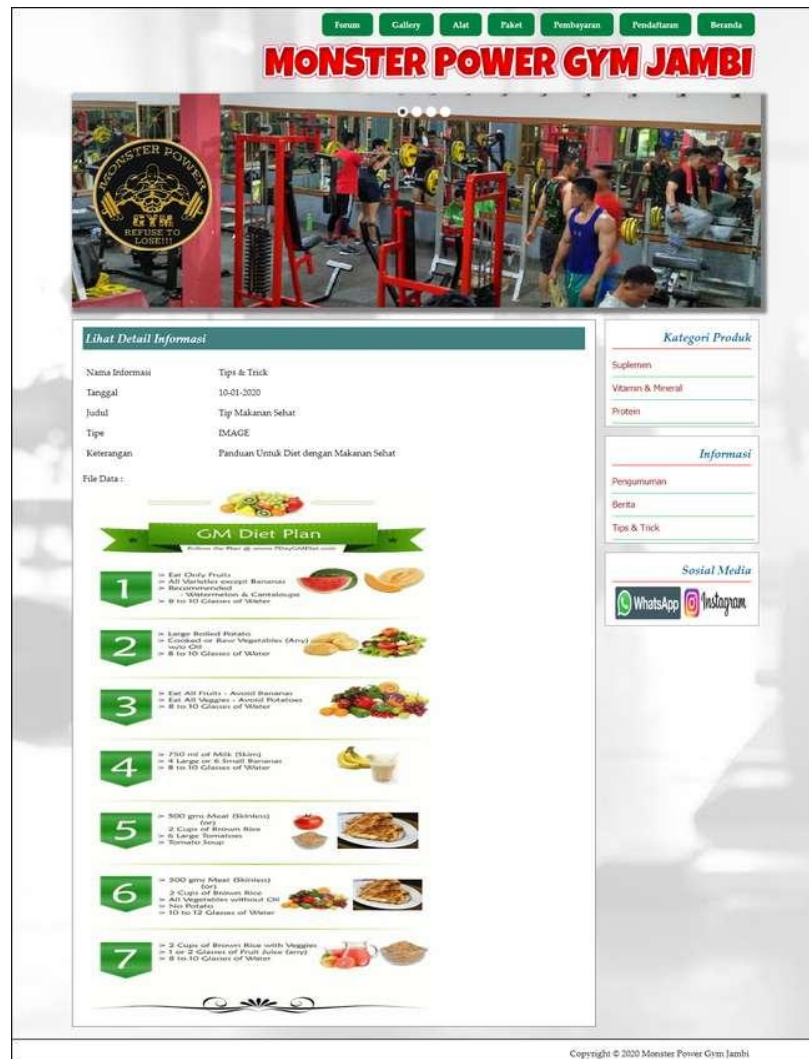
Forum Gallery Alat Paket Pembayaran Pendaftaran Beranda

MONSTER POWER GYM JAMBI

MONSTER POWER GYM REFUSE TO LOSE!!!

Lihat Detail Informasi

| | |
|---|---|
| Nama Informasi | Tips & Trick |
| Tanggal | 10-01-2020 |
| Judul | Tip Makanan Sehat |
| Tipe | IMAGE |
| Keterangan | Panduan Untuk Diet dengan Makanan Sehat |

File Data :

GM Diet Plan

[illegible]

1
> Eat Only Fruits
> All Varieties except Bananas
> Recommended - Watermelon & Cantaloupe
> 8 to 10 Glasses of Water

2
> Large Boiled Potato
> Cooked or Raw Vegetables (Any) w/o Oil
> 8 to 10 Glasses of Water

3
> Eat All Fruits - Avoid Bananas
> Eat All Veggies - Avoid Potatoes
> 8 to 10 Glasses of Water

4
> 750 ml of Milk (Skim)
> 4 Large or 6 Small Bananas
> 8 to 10 Glasses of Water

5
> 500 gms Meat (Skinless) (or) 2 Cups of Brown Rice
> 6 Large Tomatoes
> Tomato Soup

6
> 500 gms Meat (Skinless) (or) 2 Cups of Brown Rice
> All Vegetables without Oil
> No Potato
> 10 to 12 Glasses of Water

7
> 2 Cups of Brown Rice with Veggies
> 1 or 2 Glasses of Fruit Juice (any)
> 8 to 10 Glasses of Water

Kategori Produk
Suplemen
Vitamin & Mineral
Protein

Informasi
Pengumuman
Berita
Tips & Trick

Sosial Media
WhatsApp Instagram

Copyright © 2020 Monster Power Gym Jambi